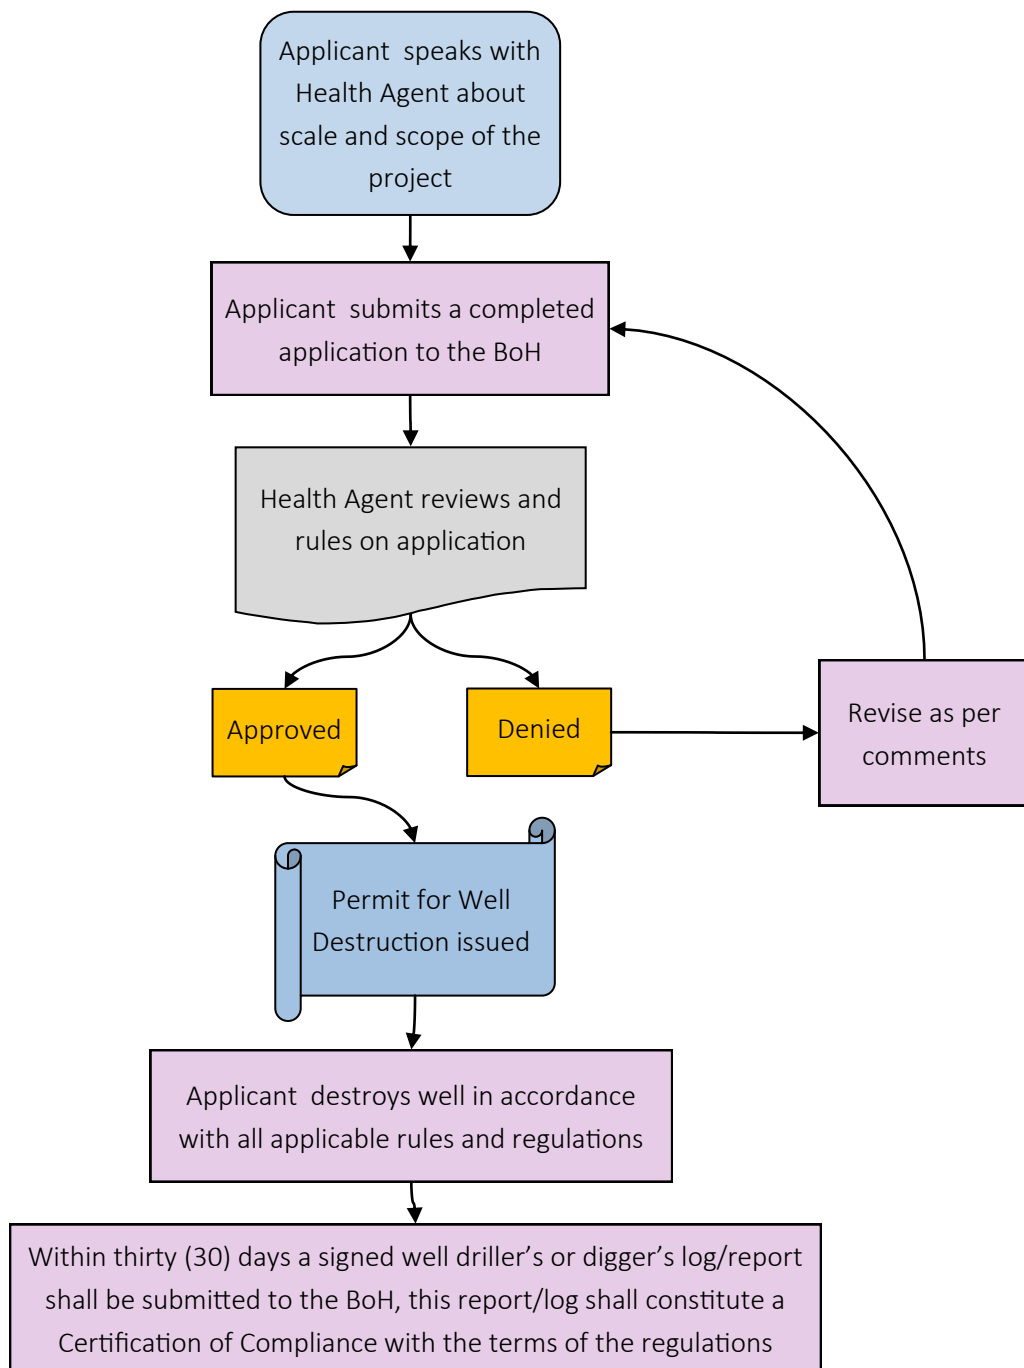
Applicant speaks with Health Agent about scale and scope of the project

Applicant submits a completed application to the BoH

Health Agent reviews and rules on application

Approved

Denied

Revise as per comments

Permit for Well Destruction issued

Applicant destroys well in accordance with all applicable rules and regulations

Within thirty (30) days a signed well driller’s or digger’s log/report shall be submitted to the BoH, this report/log shall constitute a Certification of Compliance with the terms of the regulations